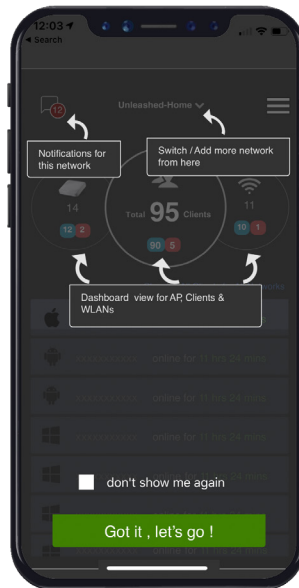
12:03
◂ Search

12

Unleashed-Home

Notifications for this network

Switch / Add more network from here

14

12 2

Total 95 Clients

90 5

11

10 1

Dashboard view for AP, Clients & WLANs

online for 11 hrs 24 mins

online for 11 hrs 24 mins

online for 11 hrs 24 mins

don't show me again

Got it , let's go !